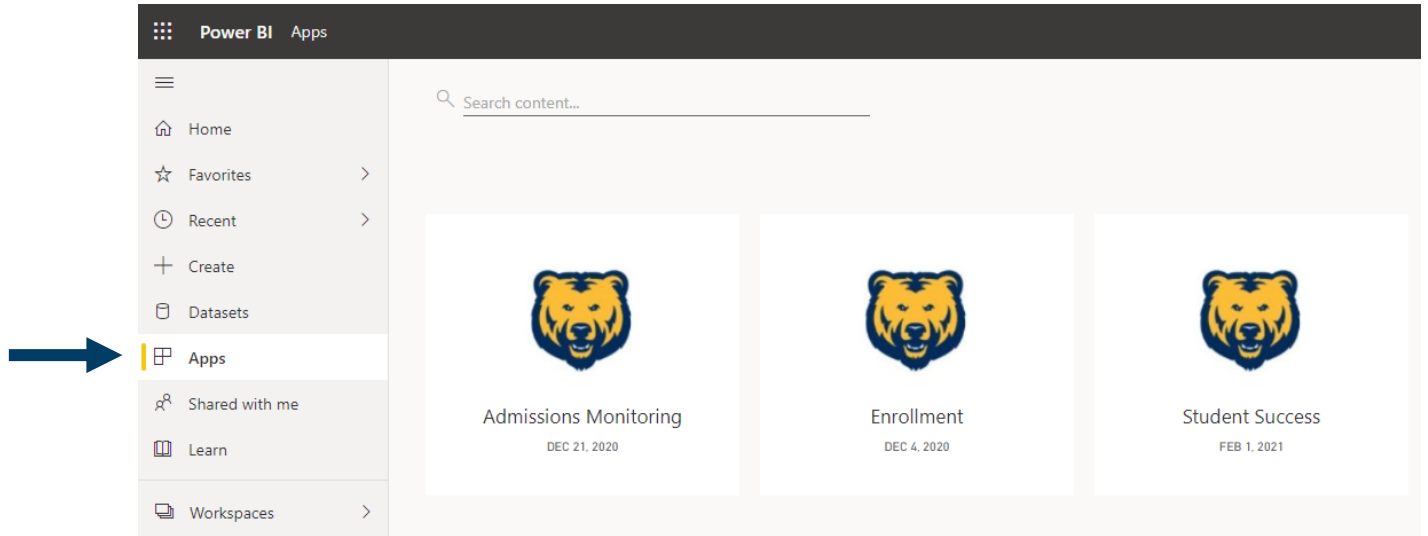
Power BI Apps

Home

Favorites

Recent

Create

Datasets

Apps

Shared with me

Learn

Workspaces

Search content...

Admissions Monitoring
DEC 21, 2020

Enrollment
DEC 4, 2020

Student Success
FEB 1, 2021